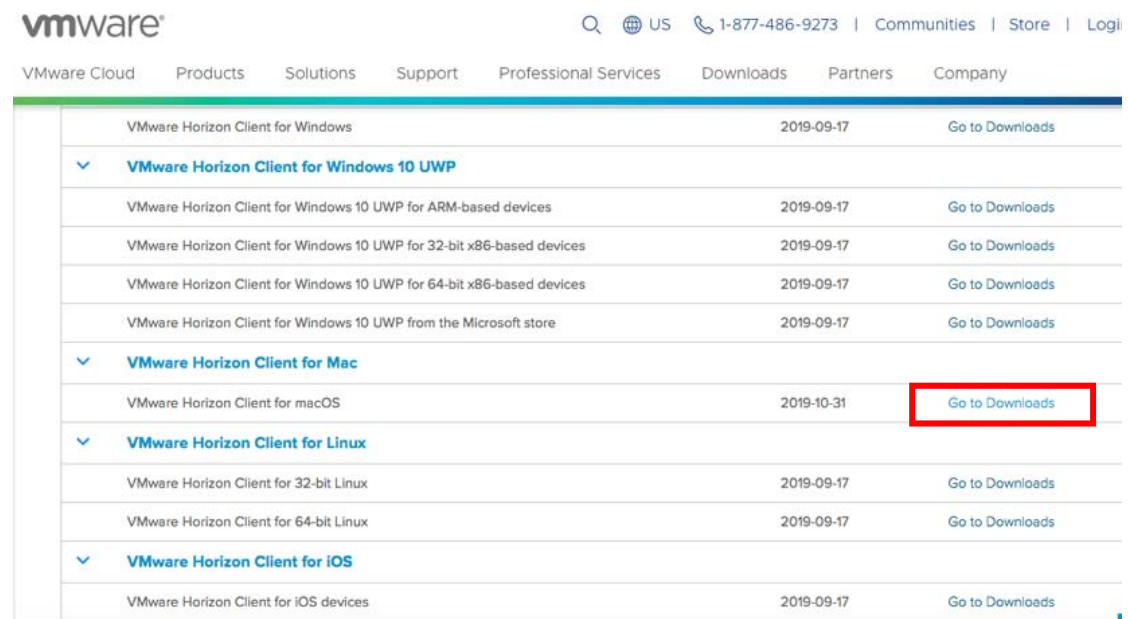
vmware

US | 1-877-486-9273 | Communities | Store | Logi

VMware Cloud Products Solutions Support Professional Services Downloads Partners Company

| | | |
|---|---|---|
| VMware Horizon Client for Windows | 2019-09-17 | Go to Downloads |
| VMware Horizon Client for Windows 10 UWP | | |
| VMware Horizon Client for Windows 10 UWP for ARM-based devices | 2019-09-17 | Go to Downloads |
| VMware Horizon Client for Windows 10 UWP for 32-bit x86-based devices | 2019-09-17 | Go to Downloads |
| VMware Horizon Client for Windows 10 UWP for 64-bit x86-based devices | 2019-09-17 | Go to Downloads |
| VMware Horizon Client for Windows 10 UWP from the Microsoft store | 2019-09-17 | Go to Downloads |
| VMware Horizon Client for Mac | | |
| VMware Horizon Client for macOS | 2019-10-31 | Go to Downloads |
| VMware Horizon Client for Linux | | |
| VMware Horizon Client for 32-bit Linux | 2019-09-17 | Go to Downloads |
| VMware Horizon Client for 64-bit Linux | 2019-09-17 | Go to Downloads |
| VMware Horizon Client for iOS | | |
| VMware Horizon Client for iOS devices | 2019-09-17 | Go to Downloads |